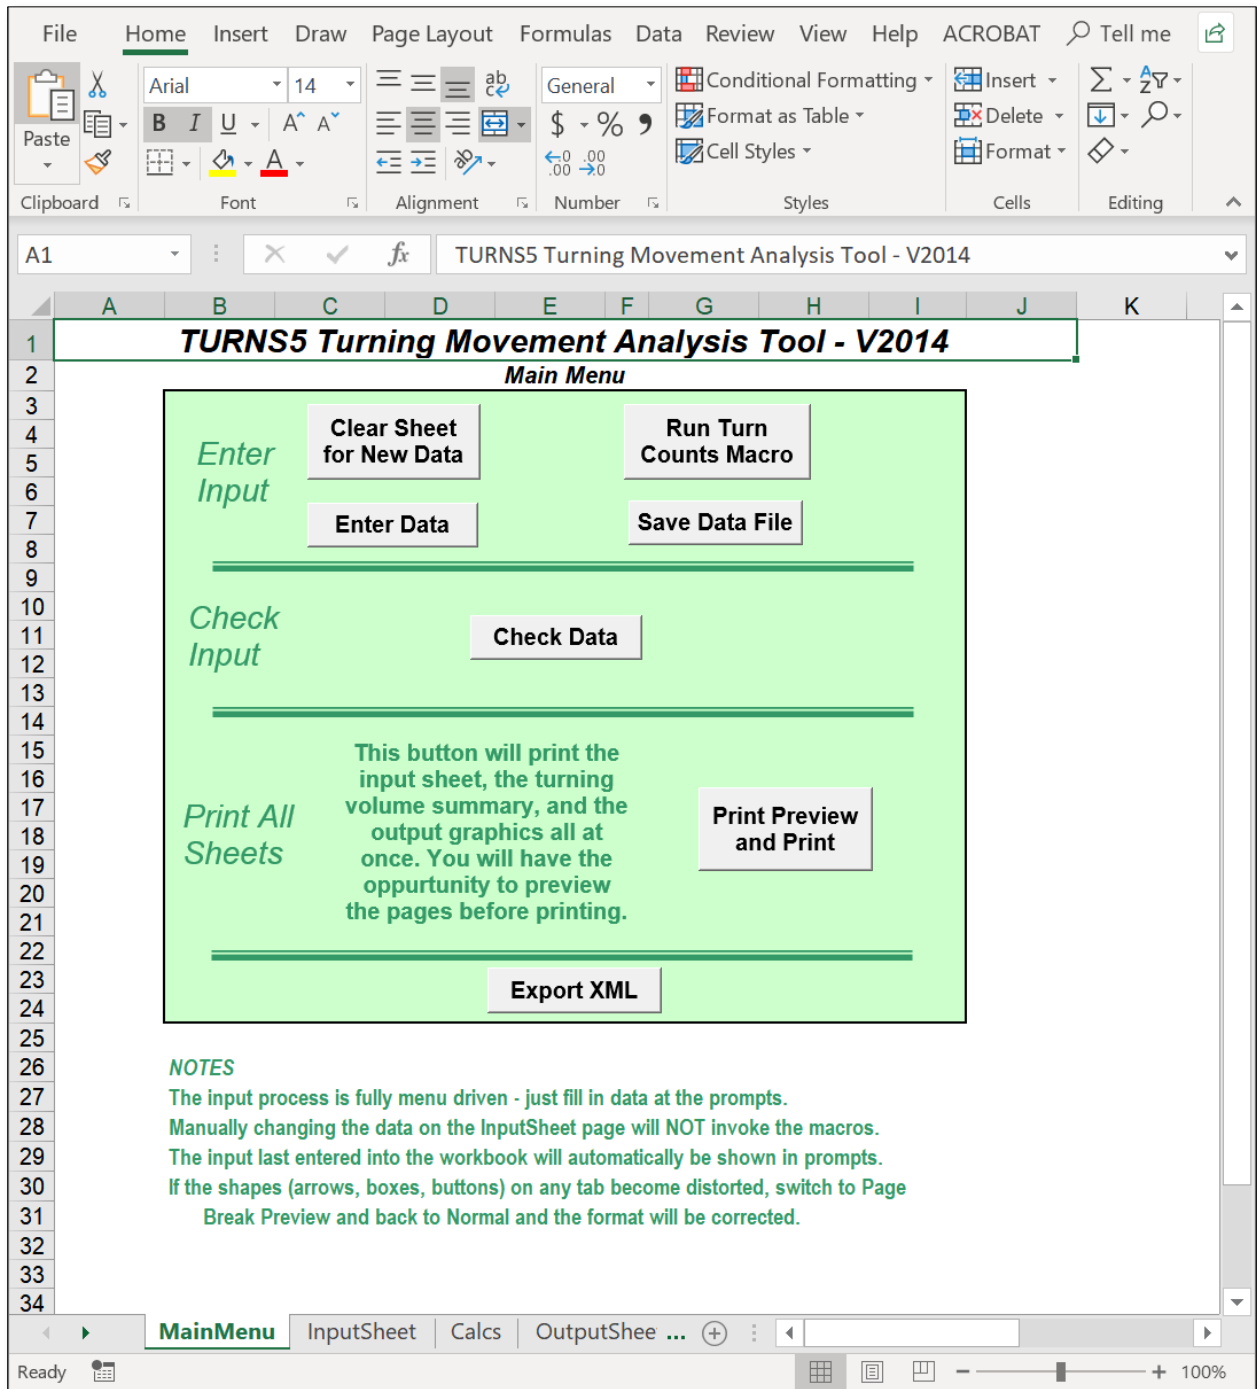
File Home Insert Draw Page Layout Formulas Data Review View Help ACROBAT Tell me

Paste
Clipboard

Arial 14
B I U A A
Font

Alignment

General
$ % 9
.00 .00
Number

Conditional Formatting
Format as Table
Cell Styles
Styles

Insert
Delete
Format
Cells

Editing

A1
$fx$
TURNS5 Turning Movement Analysis Tool - V2014

| | A | B | C | D | E | F | G | H | I | J | K |
|---|---|---|---|---|---|---|---|---|---|---|---|

1 2 3 4 5 6 7 8 9 10 11 12 13 14 15 16 17 18 19 20 21 22 23 24 25 26 27 28 29 30 31 32 33 34

TURNS5 Turning Movement Analysis Tool - V2014
Main Menu

Enter Input

Clear Sheet for New Data

Run Turn Counts Macro

Enter Data

Save Data File

Check Input

Check Data

Print All Sheets

This button will print the input sheet, the turning volume summary, and the output graphics all at once. You will have the oppurtunity to preview the pages before printing.

Print Preview and Print

Export XML

NOTES
The input process is fully menu driven - just fill in data at the prompts.
Manually changing the data on the InputSheet page will NOT invoke the macros.
The input last entered into the workbook will automatically be shown in prompts.
If the shapes (arrows, boxes, buttons) on any tab become distorted, switch to Page Break Preview and back to Normal and the format will be corrected.

MainMenu InputSheet Calcs OutputShee ...

Ready
100%